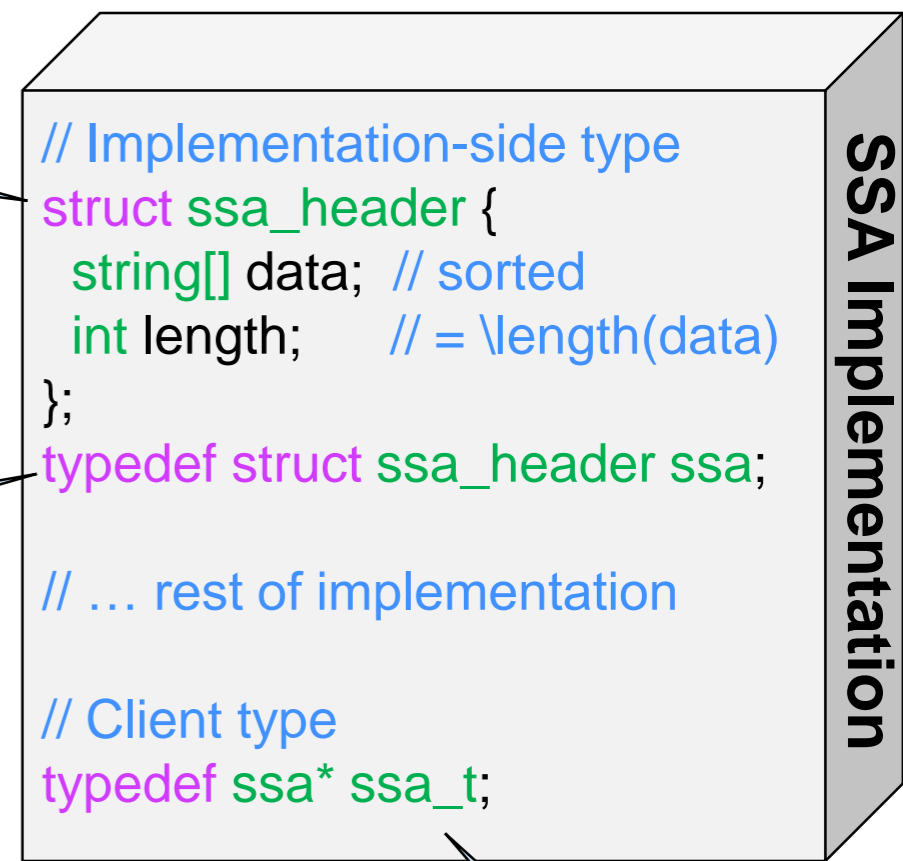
// Implementation-side type
struct ssa_header {
  string[] data;  // sorted
  int length;      // = \length(data)
};
typedef struct ssa_header ssa;

// … rest of implementation

// Client type
typedef ssa* ssa_t;

SSA Implementation